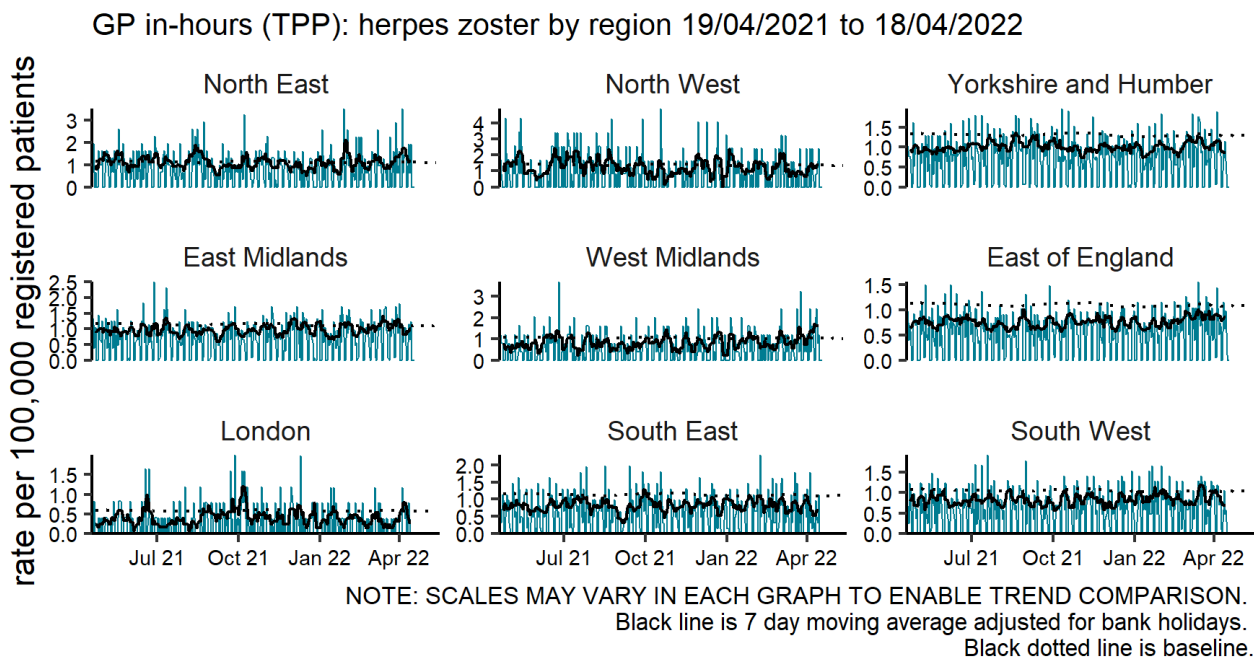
GP in-hours (TPP): herpes zoster by region 19/04/2021 to 18/04/2022

rate per 100,000 registered patients

North East
3
2
1
0

North West
4
3
2
1
0

Yorkshire and Humber
1.5
1.0
0.5
0.0

East Midlands
2.5
2.0
1.5
1.0
0.5
0.0

West Midlands
3
2
1
0

East of England
1.5
1.0
0.5
0.0

London
1.5
1.0
0.5
0.0
Jul 21
Oct 21
Jan 22
Apr 22

South East
2.0
1.5
1.0
0.5
0.0
Jul 21
Oct 21
Jan 22
Apr 22

South West
1.5
1.0
0.5
0.0
Jul 21
Oct 21
Jan 22
Apr 22

NOTE: SCALES MAY VARY IN EACH GRAPH TO ENABLE TREND COMPARISON.
Black line is 7 day moving average adjusted for bank holidays.
Black dotted line is baseline.